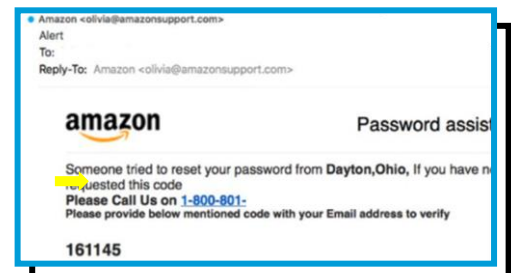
Amazon <olivia@amazonsupport.com>
Alert
To:
Reply-To: Amazon <olivia@amazonsupport.com>

amazon

Password assist

Someone tried to reset your password from Dayton,Ohio, If you have n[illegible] requested this code
Please Call Us on 1-800-801-
Please provide below mentioned code with your Email address to verify

161145